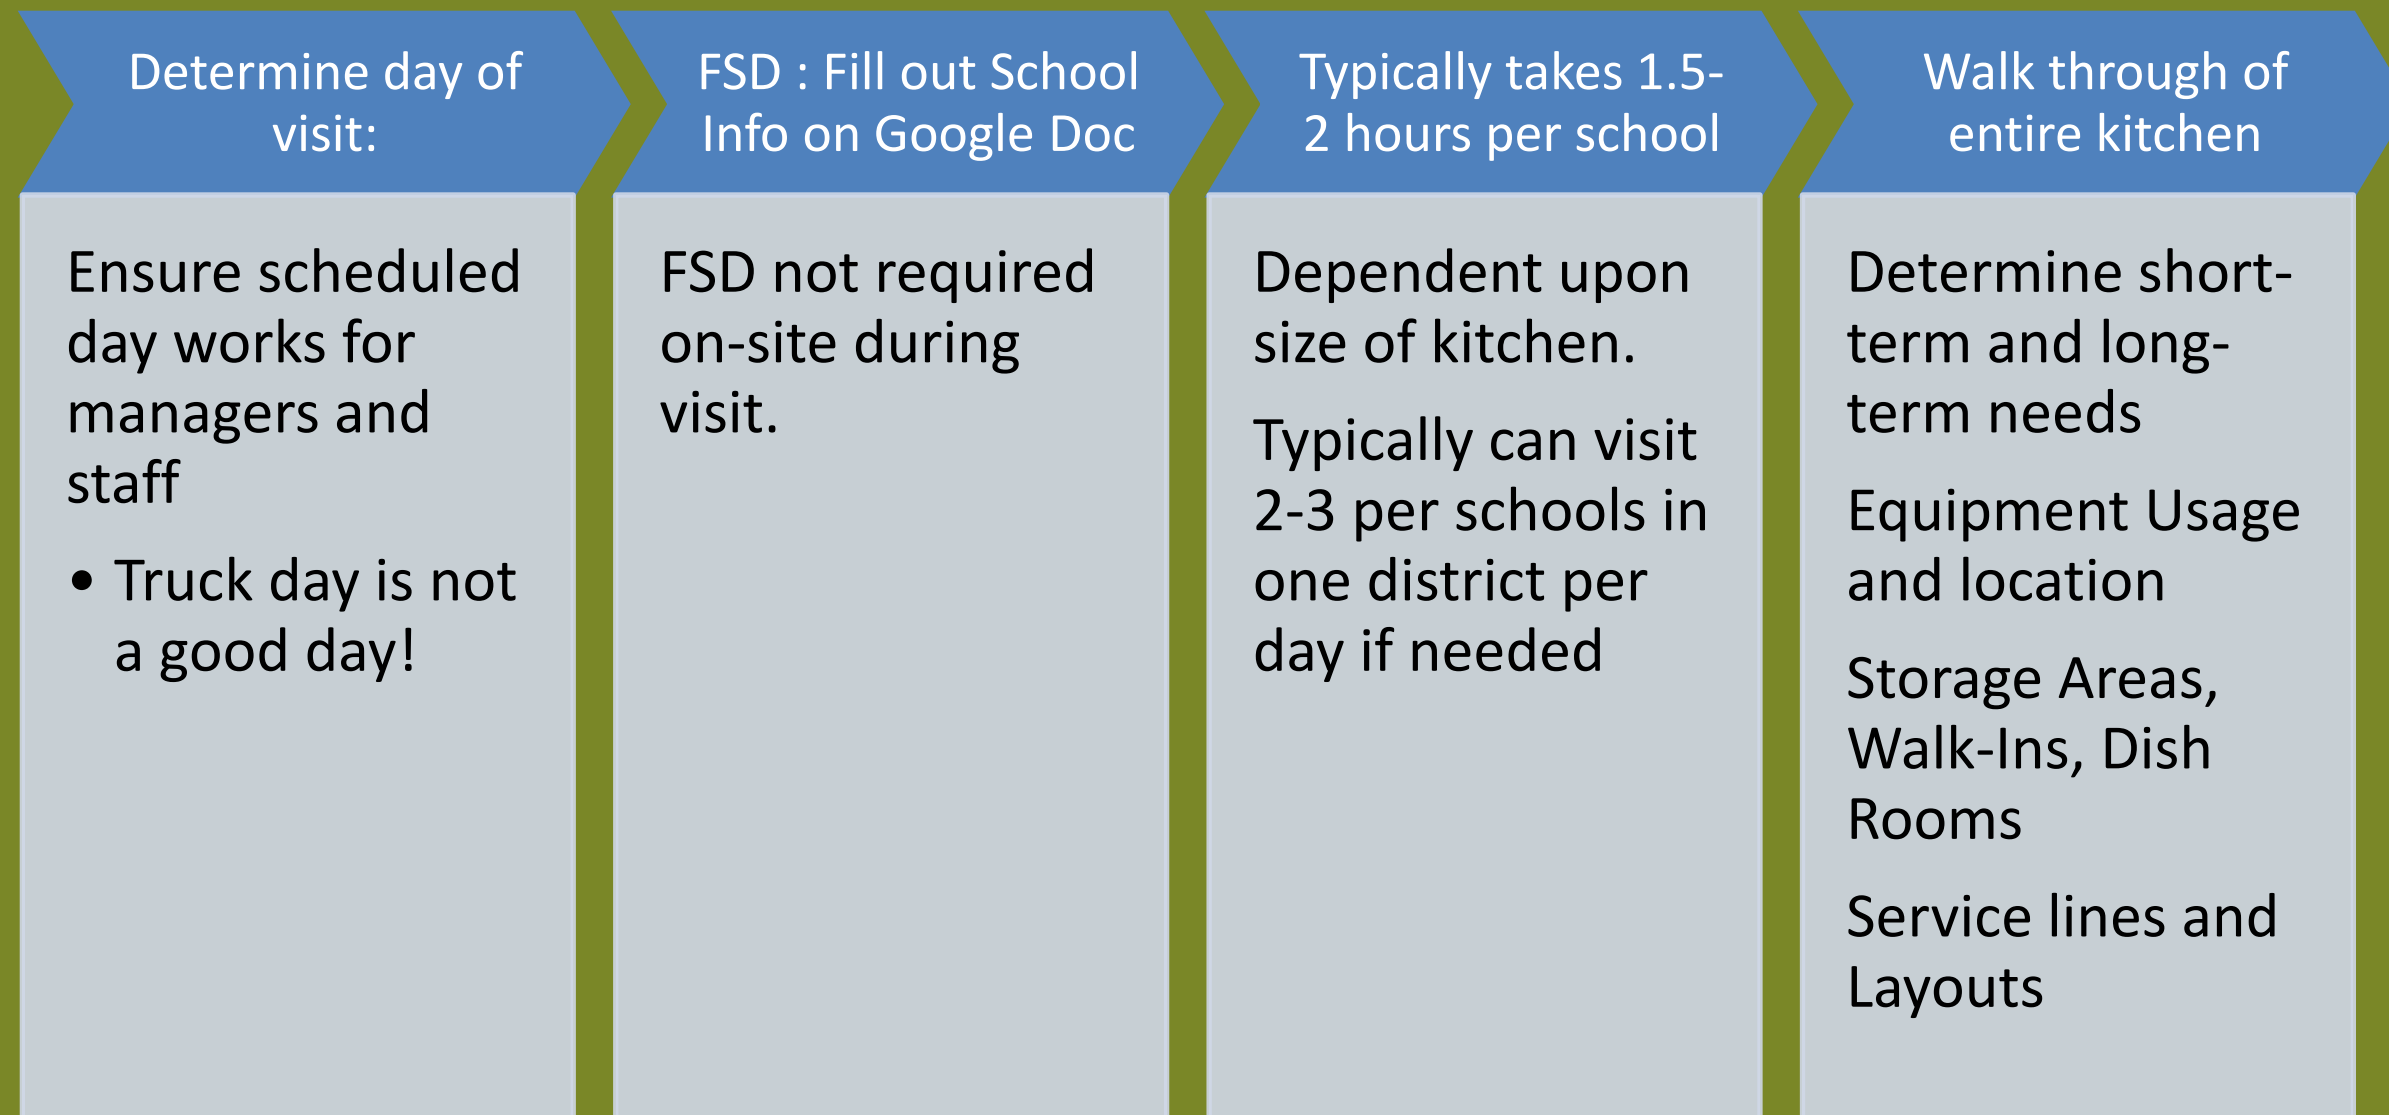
Determine day of visit:

Ensure scheduled day works for managers and staff

• Truck day is not a good day!

FSD : Fill out School Info on Google Doc

FSD not required on-site during visit.

Typically takes 1.5-2 hours per school

Dependent upon size of kitchen.

Typically can visit 2-3 per schools in one district per day if needed

Walk through of entire kitchen

Determine short-term and long-term needs

Equipment Usage and location

Storage Areas, Walk-Ins, Dish Rooms

Service lines and Layouts